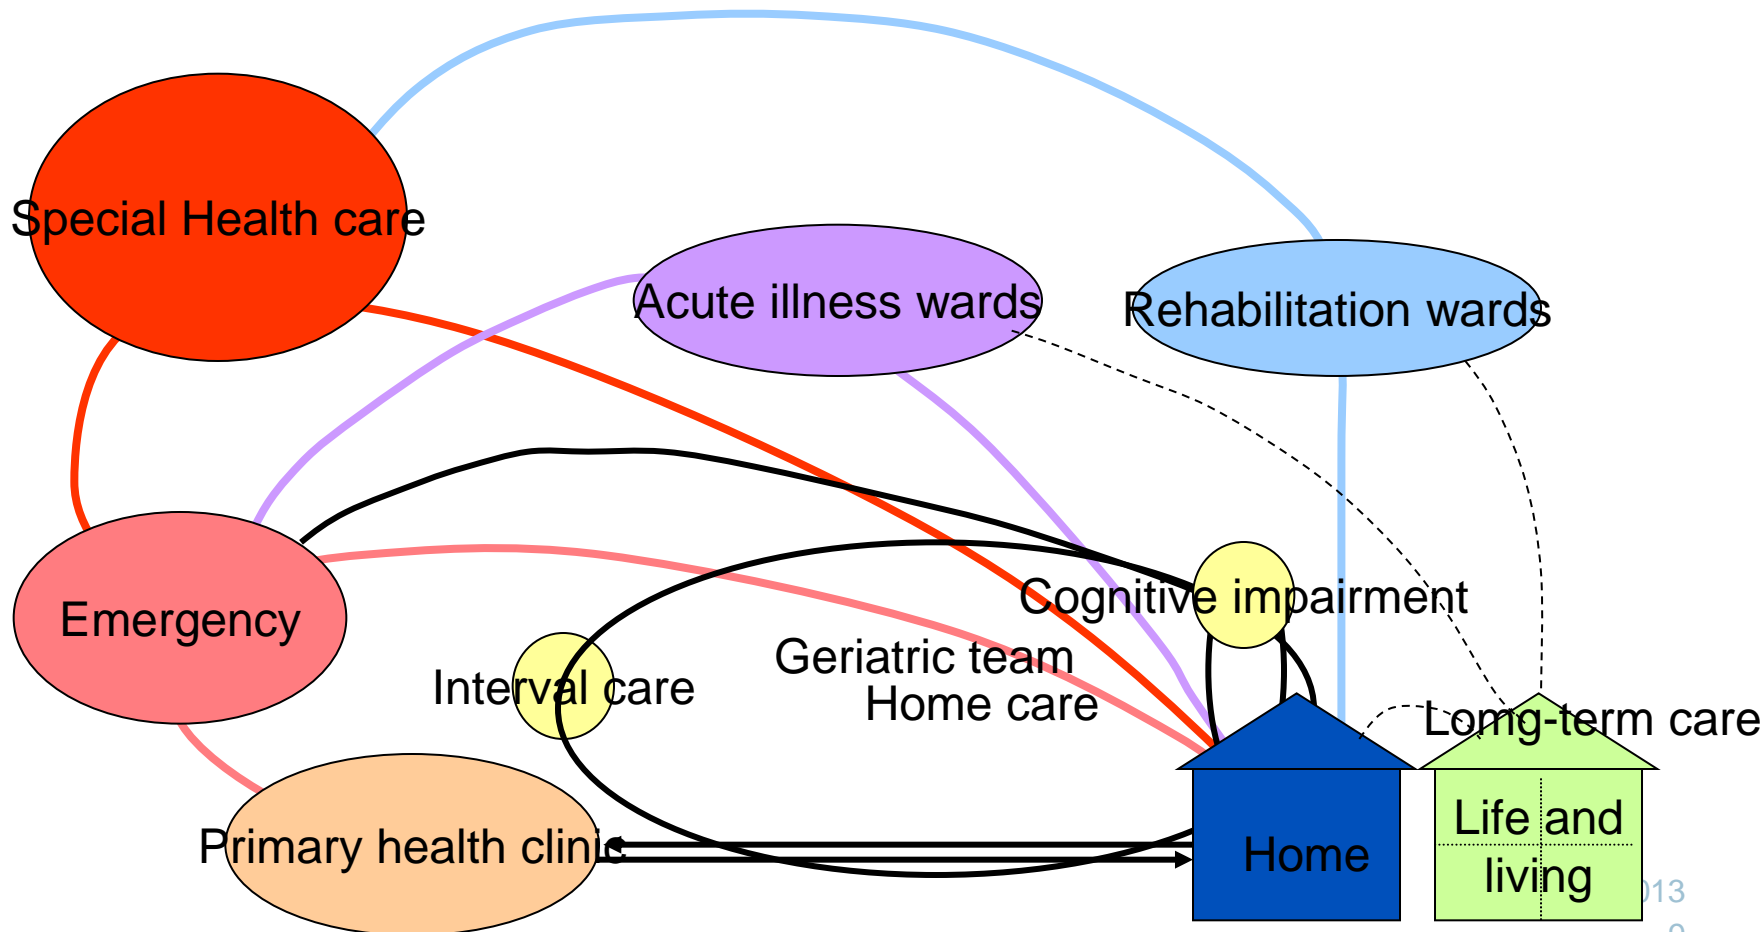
Special Health care

Acute illness wards

Rehabilitation wards

Emergency

Cognitive impairment

Interval care

Geriatric team
Home care

Long-term care

Primary health clinic

Home

Life and living

013